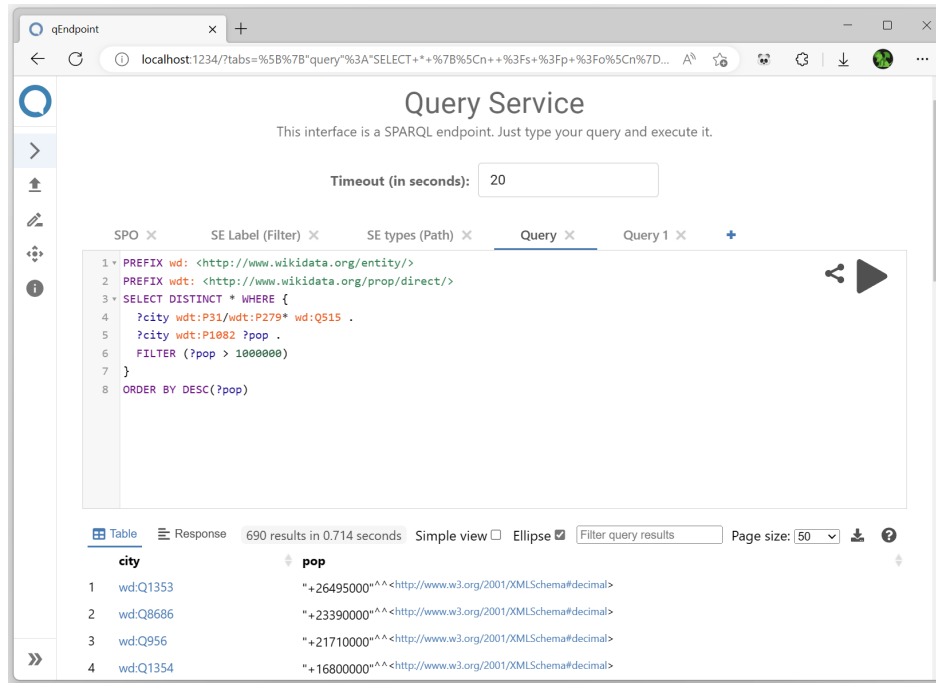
qEndpoint

localhost:1234/?tabs=%5B%7B"query"%3A"SELECT+*+%7B%5Cn++%3Fs+%3Fp+%3Fo%5Cn%7D...

Query Service

This interface is a SPARQL endpoint. Just type your query and execute it.

Timeout (in seconds): 20

SPO × SE Label (Filter) × SE types (Path) × Query × Query 1 × +

1 PREFIX wd: <http://www.wikidata.org/entity/>
2 PREFIX wdt: <http://www.wikidata.org/prop/direct/>
3 SELECT DISTINCT * WHERE {
4 ?city wdt:P31/wdt:P279* wd:Q515 .
5 ?city wdt:P1082 ?pop .
6 FILTER (?pop > 1000000)
7 }
8 ORDER BY DESC(?pop)

Table Response 690 results in 0.714 seconds Simple view Ellipse Filter query results Page size: 50

| | city | pop |
|---|---|---|
| 1 | wd:Q1353 | "+26495000"^^<http://www.w3.org/2001/XMLSchema#decimal> |
| 2 | wd:Q8686 | "+23390000"^^<http://www.w3.org/2001/XMLSchema#decimal> |
| 3 | wd:Q956 | "+21710000"^^<http://www.w3.org/2001/XMLSchema#decimal> |
| 4 | wd:Q1354 | "+16800000"^^<http://www.w3.org/2001/XMLSchema#decimal> |